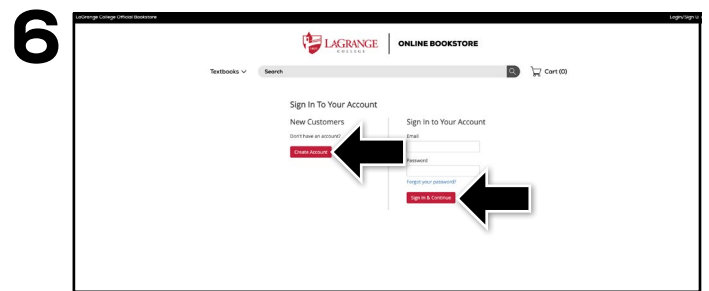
6

LaGrange College Official Bookstore

Login/Sign U

LAGRANGE COLLEGE

ONLINE BOOKSTORE

Textbooks

Search

Cart (0)

Sign In To Your Account

New Customers

Don't have an account?

Create Account

Sign in to Your Account

Email

Password

Forgot your password?

Sign In & Continue